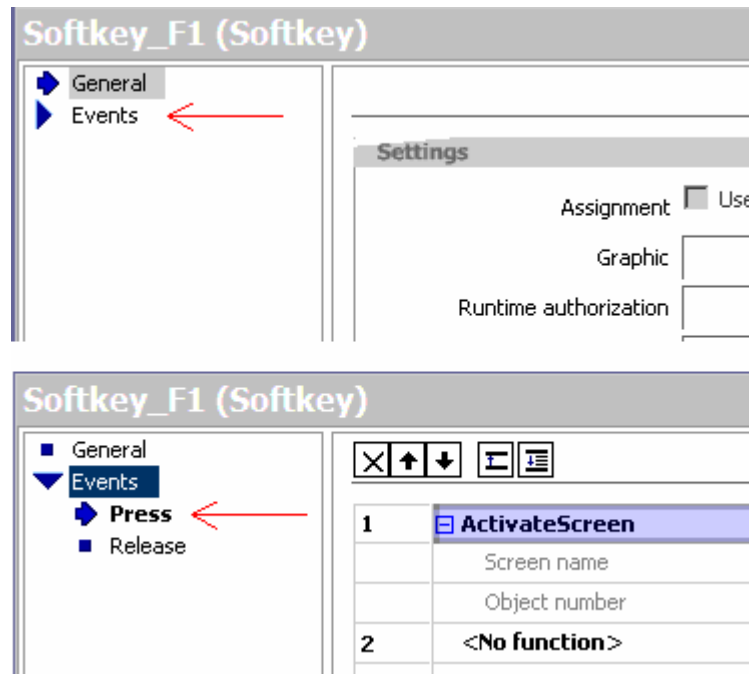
Softkey_F1 (Softkey)

General
Events

Settings

Assignment Use

Graphic

Runtime authorization

Softkey_F1 (Softkey)

General
Events
Press
Release

| 1 | ⊟ ActivateScreen |
|---|---|
| | Screen name |
| | Object number |
| 2 | <No function> |